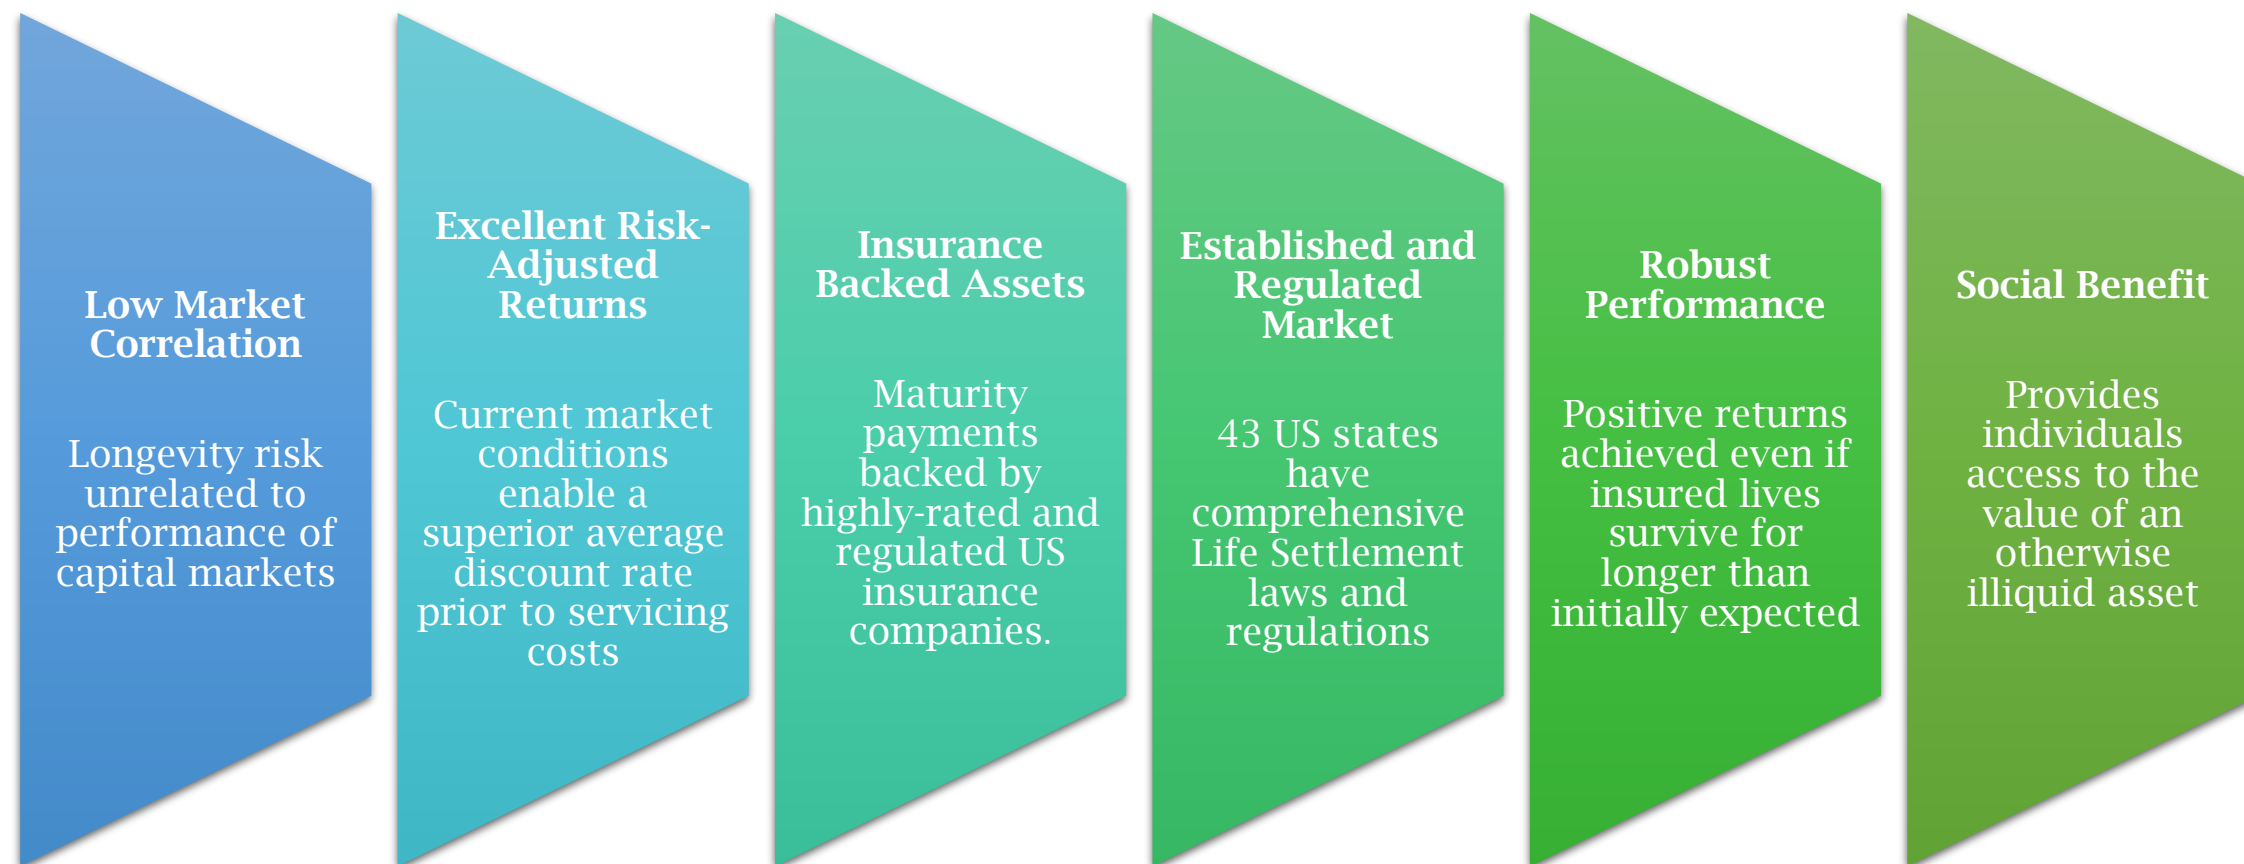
Low Market Correlation

Longevity risk unrelated to performance of capital markets

Excellent Risk-Adjusted Returns

Current market conditions enable a superior average discount rate prior to servicing costs

Insurance Backed Assets

Maturity payments backed by highly-rated and regulated US insurance companies.

Established and Regulated Market

43 US states have comprehensive Life Settlement laws and regulations

Robust Performance

Positive returns achieved even if insured lives survive for longer than initially expected

Social Benefit

Provides individuals access to the value of an otherwise illiquid asset